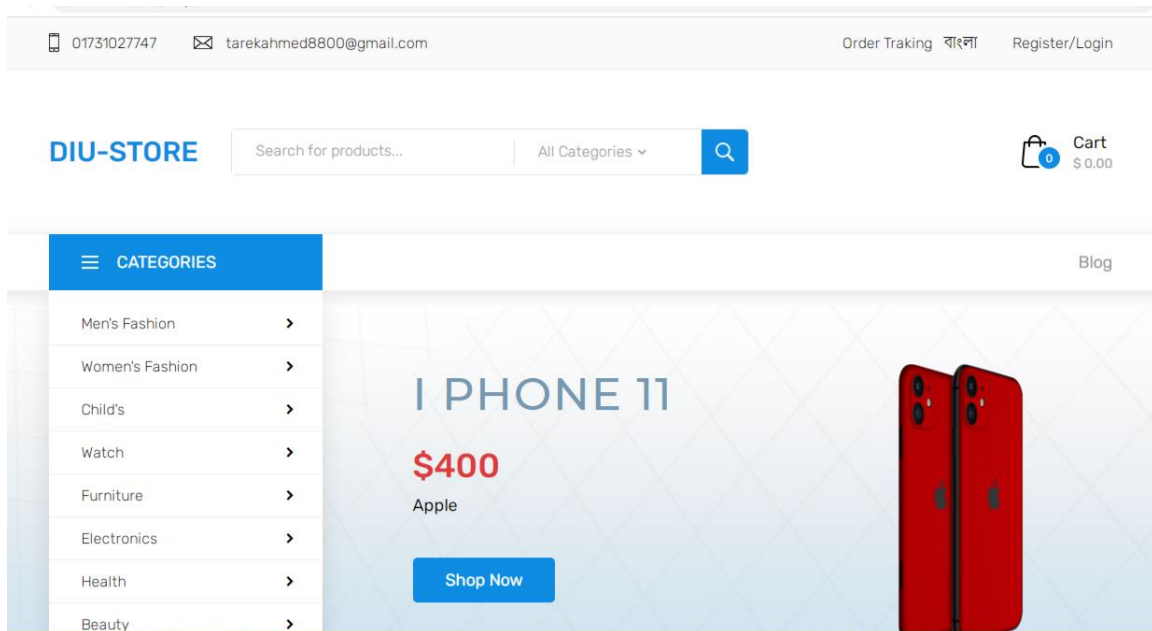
01731027747 tarekahmed8800@gmail.com

Order Traking বাংলা Register/Login

DIU-STORE

Search for products...

All Categories

0

Cart
$ 0.00

CATEGORIES

Blog

Men's Fashion

Women's Fashion

Child's

Watch

Furniture

Electronics

Health

Beauty

I PHONE 11

$400

Apple

Shop Now